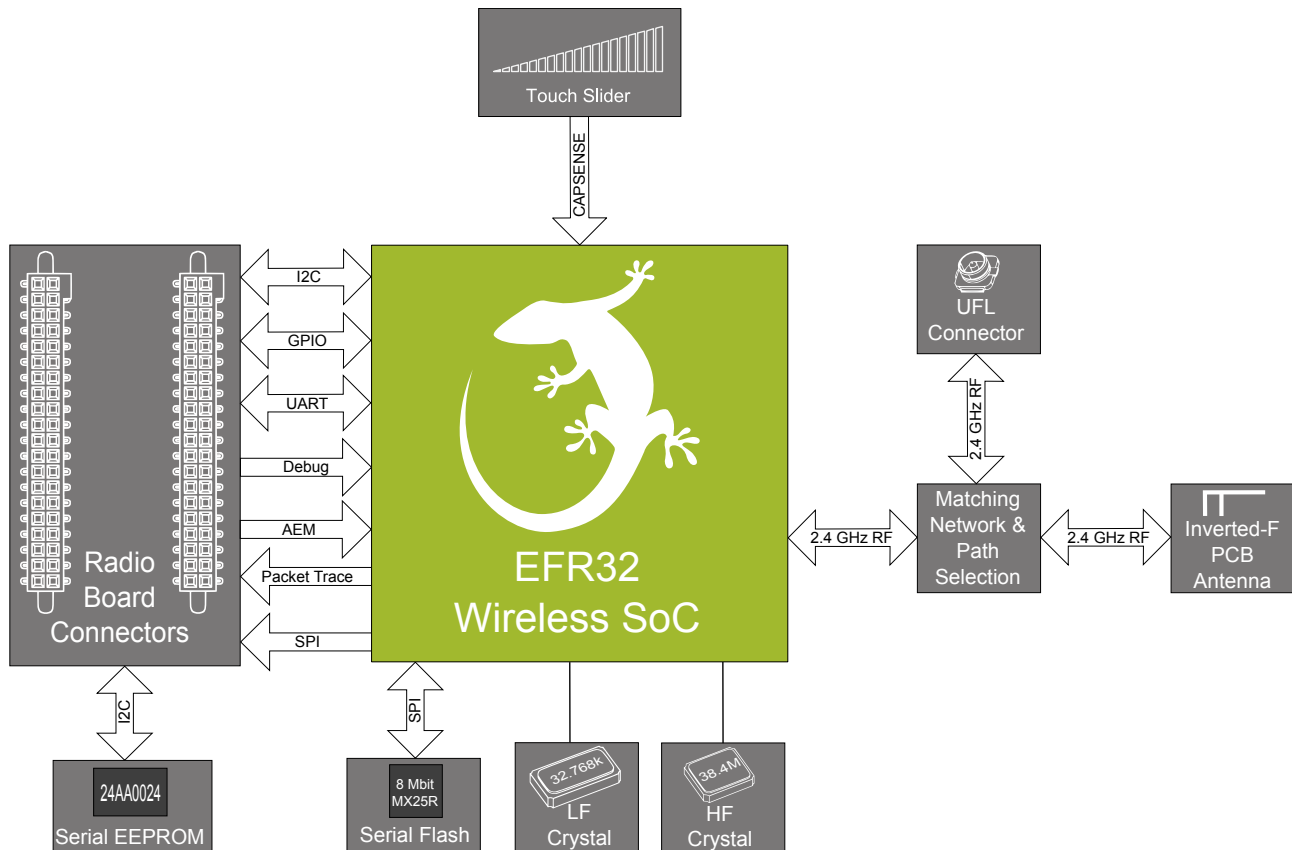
Touch Slider

CAPSENSE

Radio Board Connectors

I2C

GPIO

UART

Debug

AEM

Packet Trace

SPI

EFR32 Wireless SoC

UFL Connector

2.4 GHz RF

Matching Network & Path Selection

2.4 GHz RF

2.4 GHz RF

Inverted-F PCB Antenna

I2C

24AA0024

Serial EEPROM

SPI

8 Mbit MX25R

Serial Flash

32.768K

LF Crystal

38.4M

HF Crystal